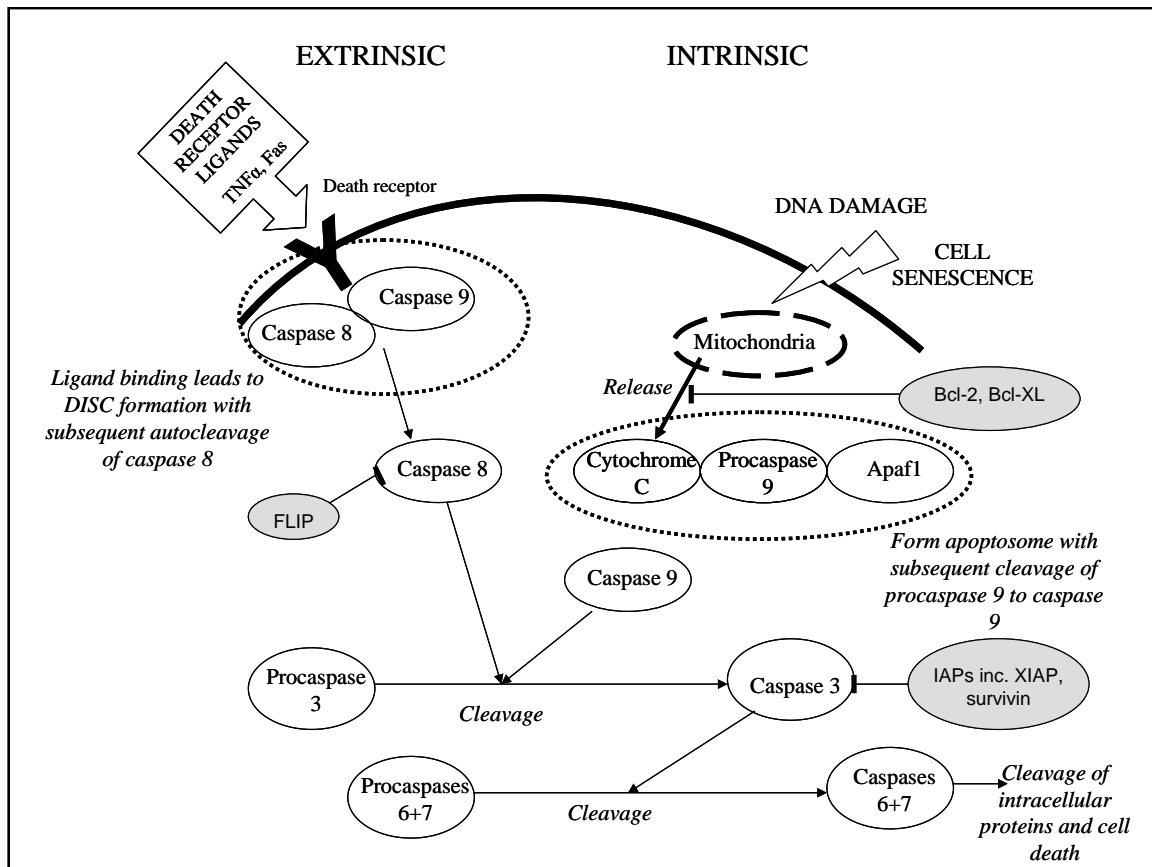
EXTRINSIC

INTRINSIC

DEATH RECEPTOR LIGANDS
TNFα, Fas

Death receptor

DNA DAMAGE

CELL SENESCENCE

Caspase 9

Caspase 8

Mitochondria

Ligand binding leads to DISC formation with subsequent autocleavage of caspase 8

Release

Bcl-2, Bcl-XL

Caspase 8

Cytochrome C

Procaspase 9

Apaf1

FLIP

Form apoptosome with subsequent cleavage of procaspase 9 to caspase 9

Caspase 9

Procaspase 3

Cleavage

Caspase 3

IAPs inc. XIAP, survivin

Procaspases 6+7

Cleavage

Caspases 6+7

Cleavage of intracellular proteins and cell death